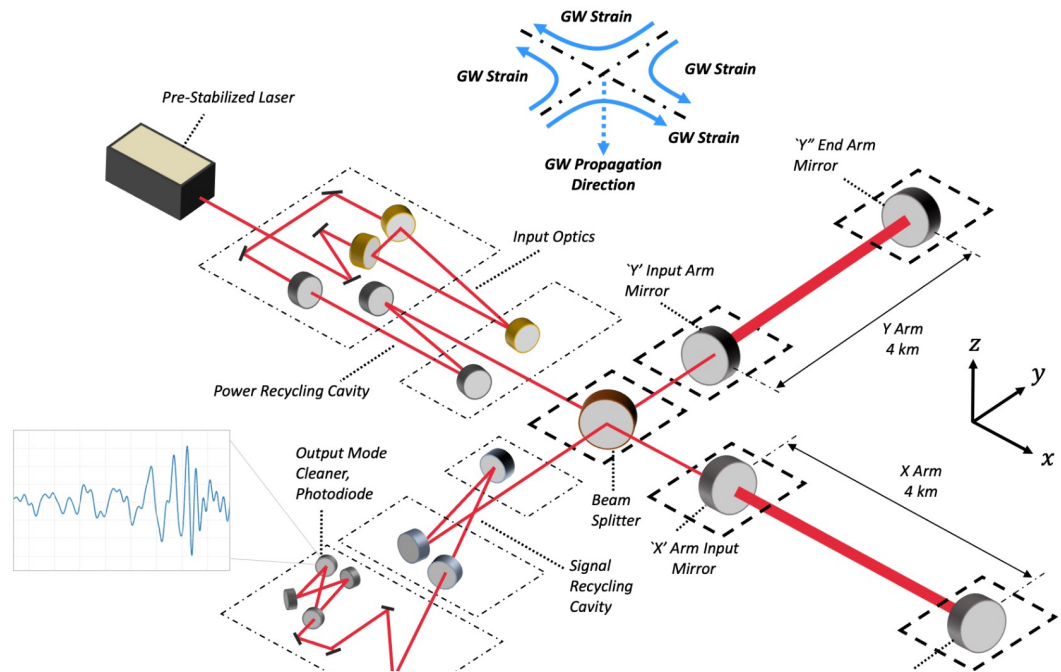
GW Strain

GW Strain

GW Strain

GW Strain

GW Propagation Direction

Pre-Stabilized Laser

`Y” End Arm Mirror

Input Optics

`Y' Input Arm Mirror

Y Arm 4 km

$z$

$y$

$x$

Power Recycling Cavity

Output Mode Cleaner, Photodiode

Beam Splitter

X Arm 4 km

`X' Arm Input Mirror

Signal Recycling Cavity